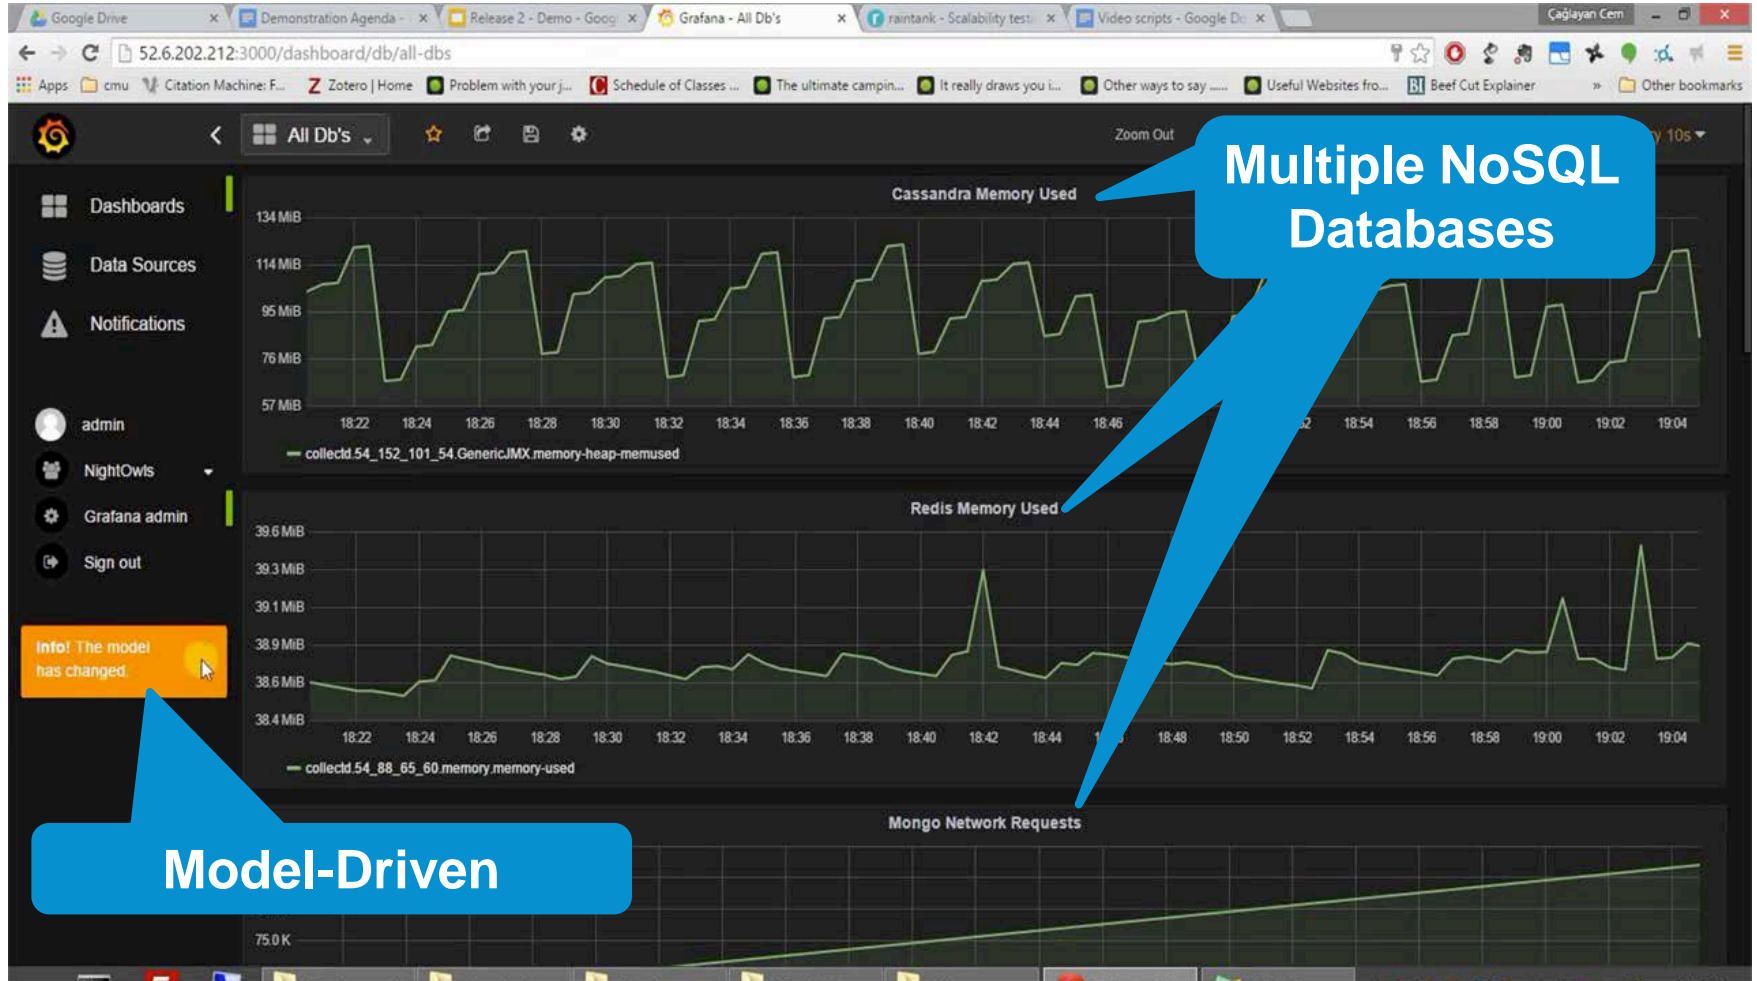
Google Drive × Demonstration Agenda - × Release 2 - Demo - Goog × Grafana - All Db's × raintank - Scalability test × Video scripts - Google D × Çağlayan Cem

52.6.202.212:3000/dashboard/db/all-dbs

Apps cmu Citation Machine: F... Zotero | Home Problem with your j... Schedule of Classes ... The ultimate campin... It really draws you i... Other ways to say ..... Useful Websites fro... Beef Cut Explainer » Other bookmarks

All Db's

Zoom Out

y 10s

Multiple NoSQL Databases

Dashboards

Data Sources

Notifications

admin

NightOwls

Grafana admin

Sign out

Info! The model has changed.

Model-Driven

Cassandra Memory Used

134 MiB
114 MiB
95 MiB
76 MiB
57 MiB

18:22 18:24 18:26 18:28 18:30 18:32 18:34 18:36 18:38 18:40 18:42 18:44 18:46 2 18:54 18:56 18:58 19:00 19:02 19:04

collectd.54_152_101_54.GenericJMX.memory-heap-memused

Redis Memory Used

39.6 MiB
39.3 MiB
39.1 MiB
38.9 MiB
38.6 MiB
38.4 MiB

18:22 18:24 18:26 18:28 18:30 18:32 18:34 18:36 18:38 18:40 18:42 18:44 18:48 18:50 18:52 18:54 18:56 18:58 19:00 19:02 19:04

collectd.54_88_65_60.memory.memory-used

Mongo Network Requests

75.0 K